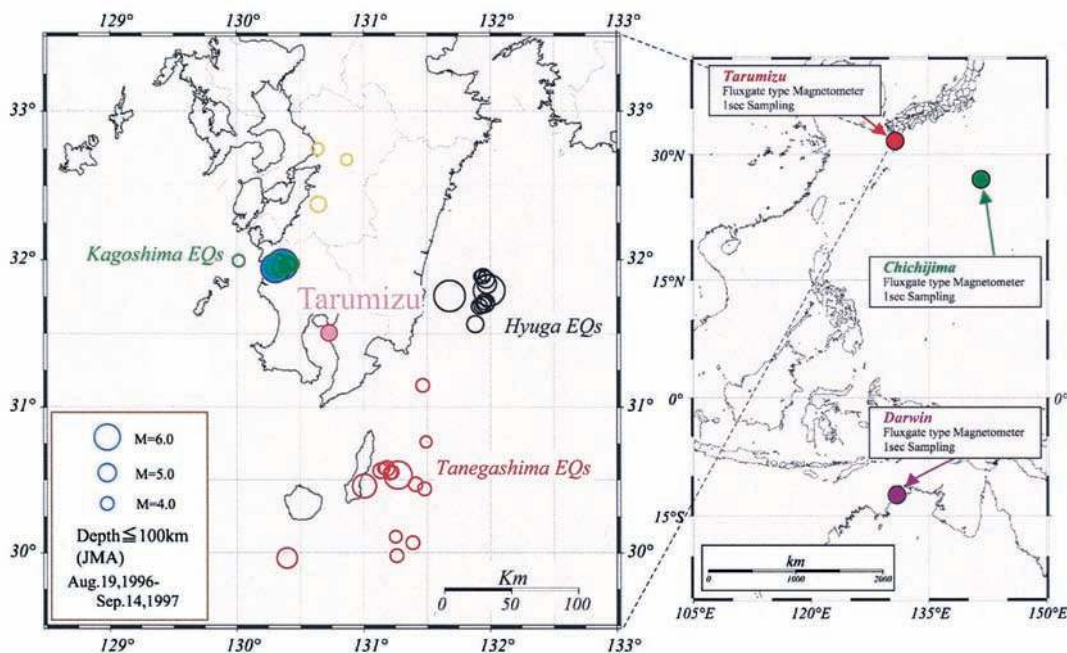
129° 130° 131° 132° 133°

33° 33°

32° 32°

31° 31°

30° 30°

Kagoshima EQs

Tarumizu

Hyuga EQs

Tanegashima EQs

M=6.0
M=5.0
M=4.0
Depth≦100km
(JMA)
Aug.19,1996-
Sep.14,1997

Km
0 50 100

129° 130° 131° 132° 133°

Tarumizu
Fluxgate type Magnetometer
1sec Sampling

30°N

15°N

0°

15°S

Chichijima
Fluxgate type Magnetometer
1sec Sampling

Darwin
Fluxgate type Magnetometer
1sec Sampling

0°

km
0 1000 2000

105°E 120°E 135°E 150°E